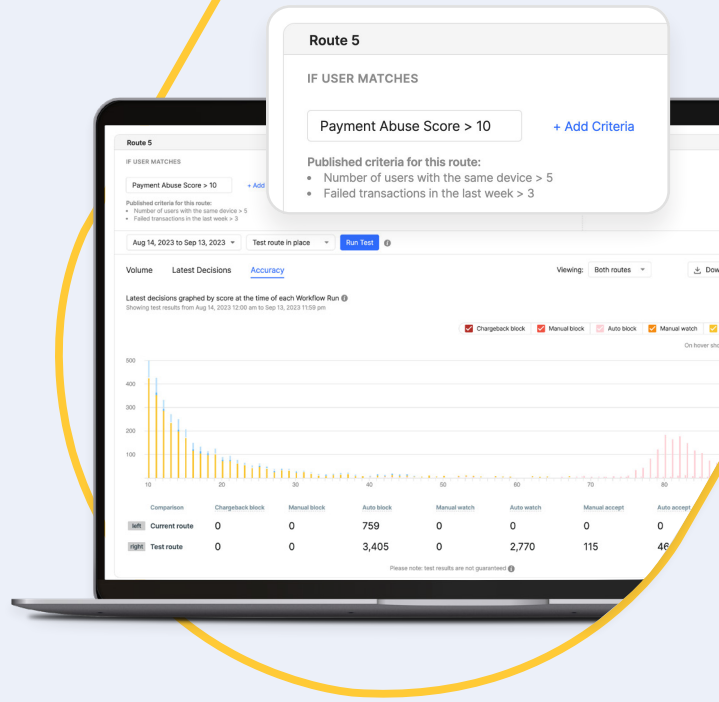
Route 5

IF USER MATCHES

Payment Abuse Score > 10

+ Add Criteria

Published criteria for this route:
• Number of users with the same device > 5
• Failed transactions in the last week > 3

Route 5

IF USER MATCHES

Payment Abuse Score > 10

+ Add

Published criteria for this route:
• Number of users with the same device > 5
• Failed transactions in the last week > 3

Aug 14, 2023 to Sep 13, 2023

Test route in place

Run Test

Volume Latest Decisions Accuracy

Viewing: Both routes

Dow

Latest decisions graphed by score at the time of each Workflow Run
Showing test results from Aug 14, 2023 12:00 am to Sep 13, 2023 11:59 pm

Chargeback block Manual block Auto block Manual watch

On hover sho

500
400
300
200
100

10 20 30 40 50 60 70 80

| Comparison | Chargeback block | Manual block | Auto block | Manual watch | Auto watch | Manual accept | Auto accept |
|---|---|---|---|---|---|---|---|
| left Current route | 0 | 0 | 759 | 0 | 0 | 0 | 0 |
| right Test route | 0 | 0 | 3,405 | 0 | 2,770 | 115 | 46 |

Please note: test results are not guaranteed